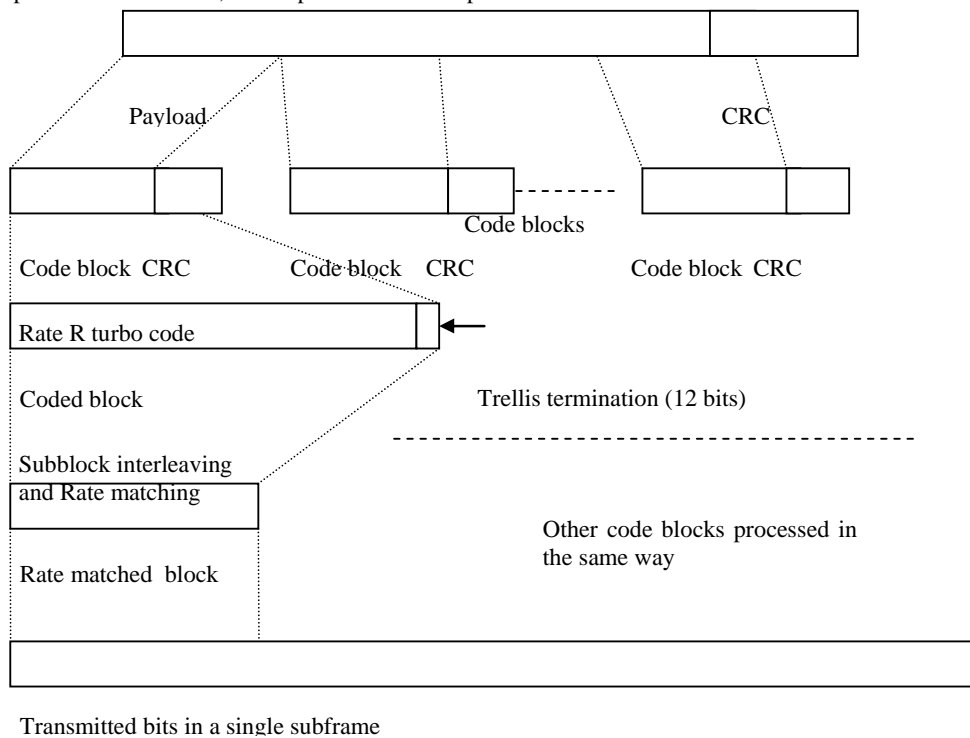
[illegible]

Payload

CRC

Code blocks

Code block CRC

Code block CRC

Code block CRC

Rate R turbo code

Coded block

Trellis termination (12 bits)

Subblock interleaving and Rate matching

Rate matched block

Other code blocks processed in the same way

Transmitted bits in a single subframe